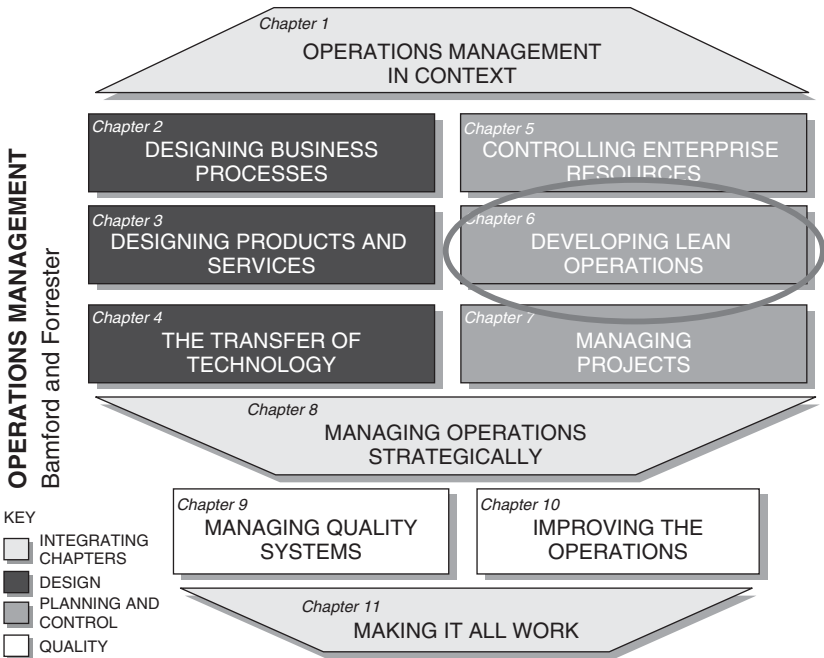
OPERATIONS MANAGEMENT
Bamford and Forrester

Chapter 1
OPERATIONS MANAGEMENT IN CONTEXT

Chapter 2
DESIGNING BUSINESS PROCESSES

Chapter 5
CONTROLLING ENTERPRISE RESOURCES

Chapter 3
DESIGNING PRODUCTS AND SERVICES

Chapter 6
DEVELOPING LEAN OPERATIONS

Chapter 4
THE TRANSFER OF TECHNOLOGY

Chapter 7
MANAGING PROJECTS

Chapter 8
MANAGING OPERATIONS STRATEGICALLY

Chapter 9
MANAGING QUALITY SYSTEMS

Chapter 10
IMPROVING THE OPERATIONS

Chapter 11
MAKING IT ALL WORK

KEY
INTEGRATING CHAPTERS
DESIGN
PLANNING AND CONTROL
QUALITY